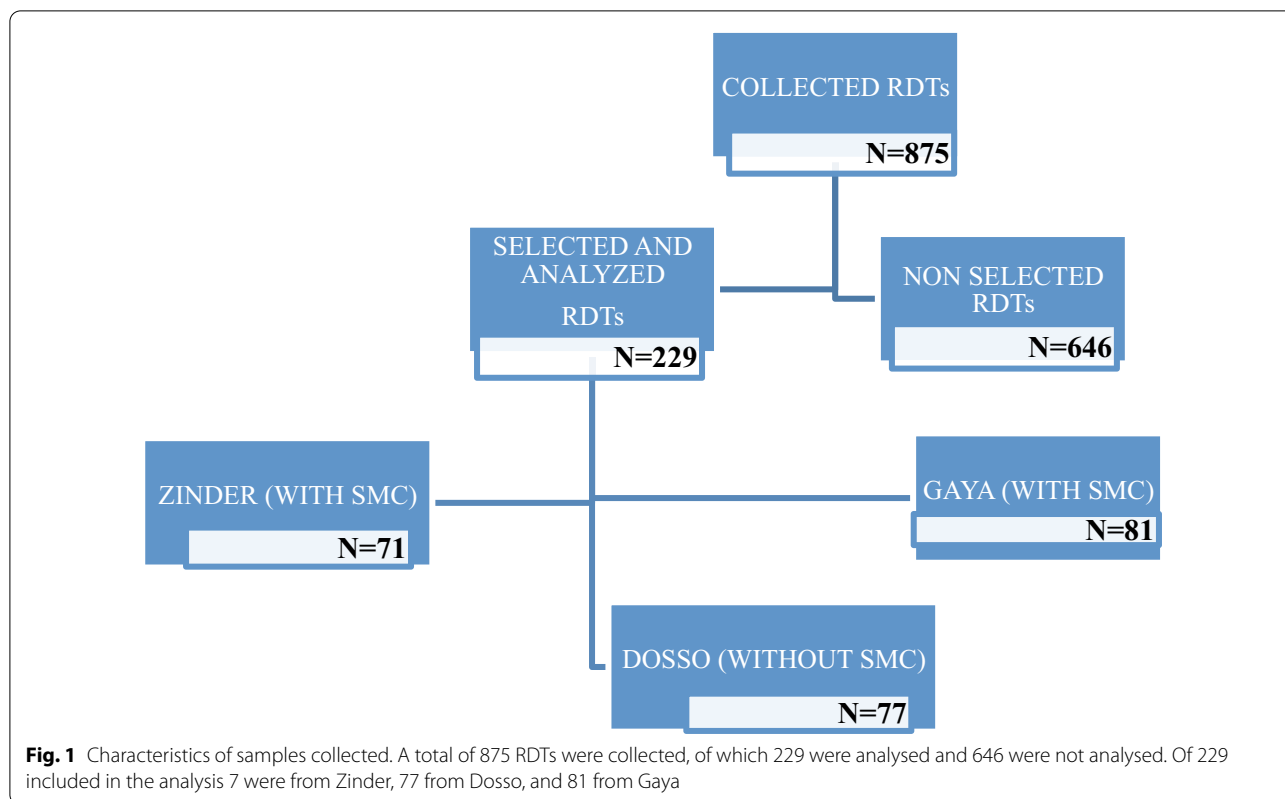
COLLECTED RDTs
N=875

SELECTED AND ANALYZED RDTs
N=229

NON SELECTED RDTs
N=646

ZINDER (WITH SMC)
N=71

GAYA (WITH SMC)
N=81

DOSSO (WITHOUT SMC)
N=77

**Fig. 1** Characteristics of samples collected. A total of 875 RDTs were collected, of which 229 were analysed and 646 were not analysed. Of 229 included in the analysis 7 were from Zinder, 77 from Dosso, and 81 from Gaya